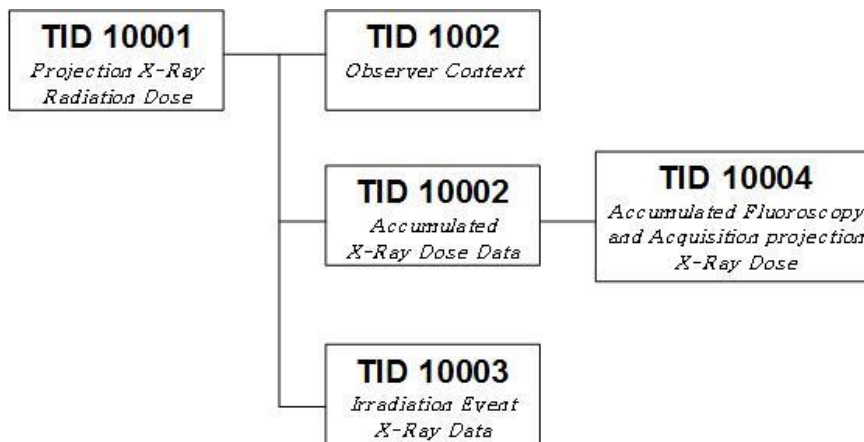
TID 10001
Projection X-Ray Radiation Dose

TID 1002
Observer Context

TID 10002
Accumulated X-Ray Dose Data

TID 10004
Accumulated Fluoroscopy and Acquisition projection X-Ray Dose

TID 10003
Irradiation Event X-Ray Data